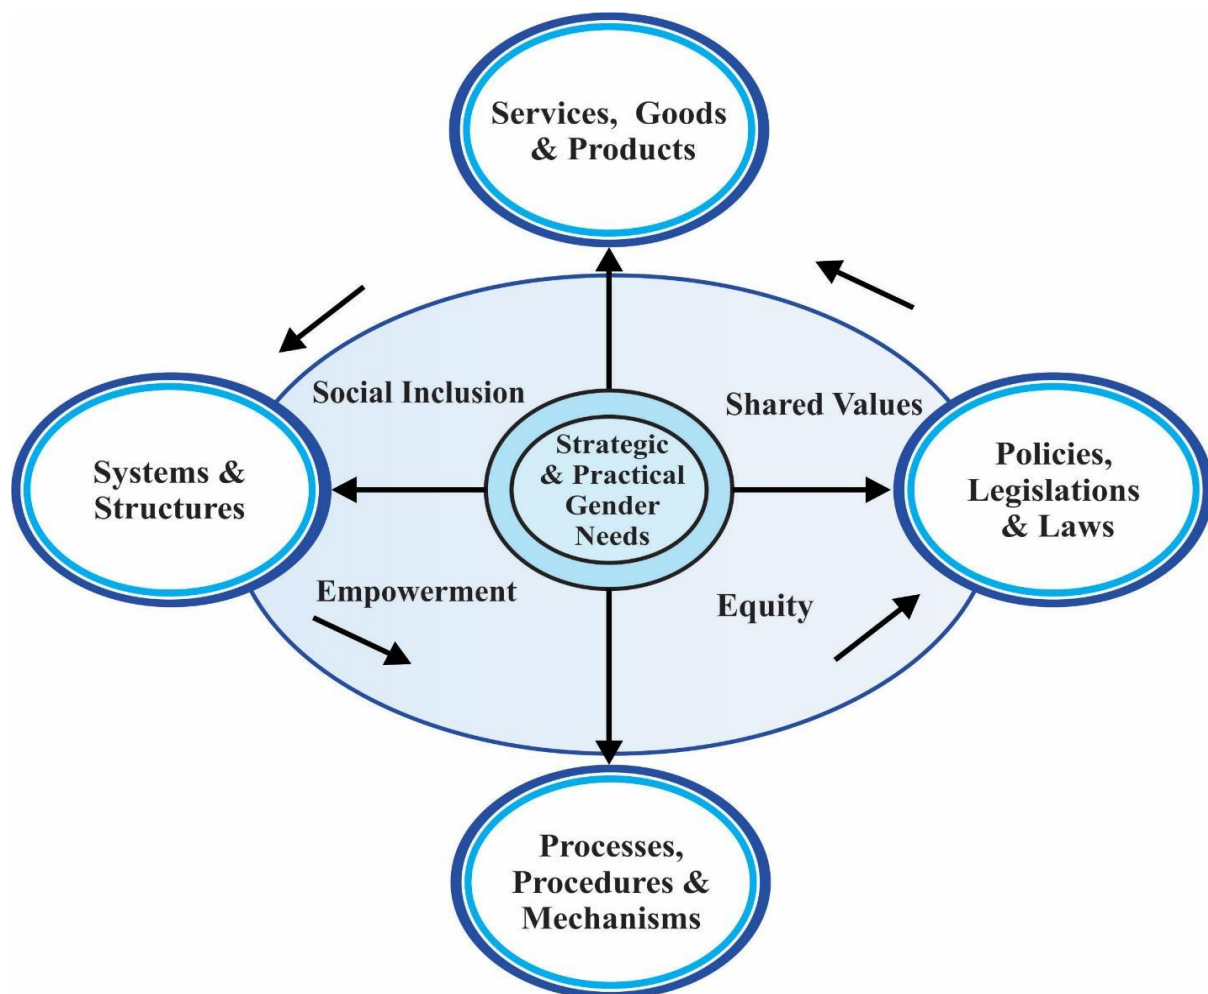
Services, Goods & Products

Social Inclusion

Shared Values

Systems & Structures

Strategic & Practical Gender Needs

Policies, Legislations & Laws

Empowerment

Equity

Processes, Procedures & Mechanisms